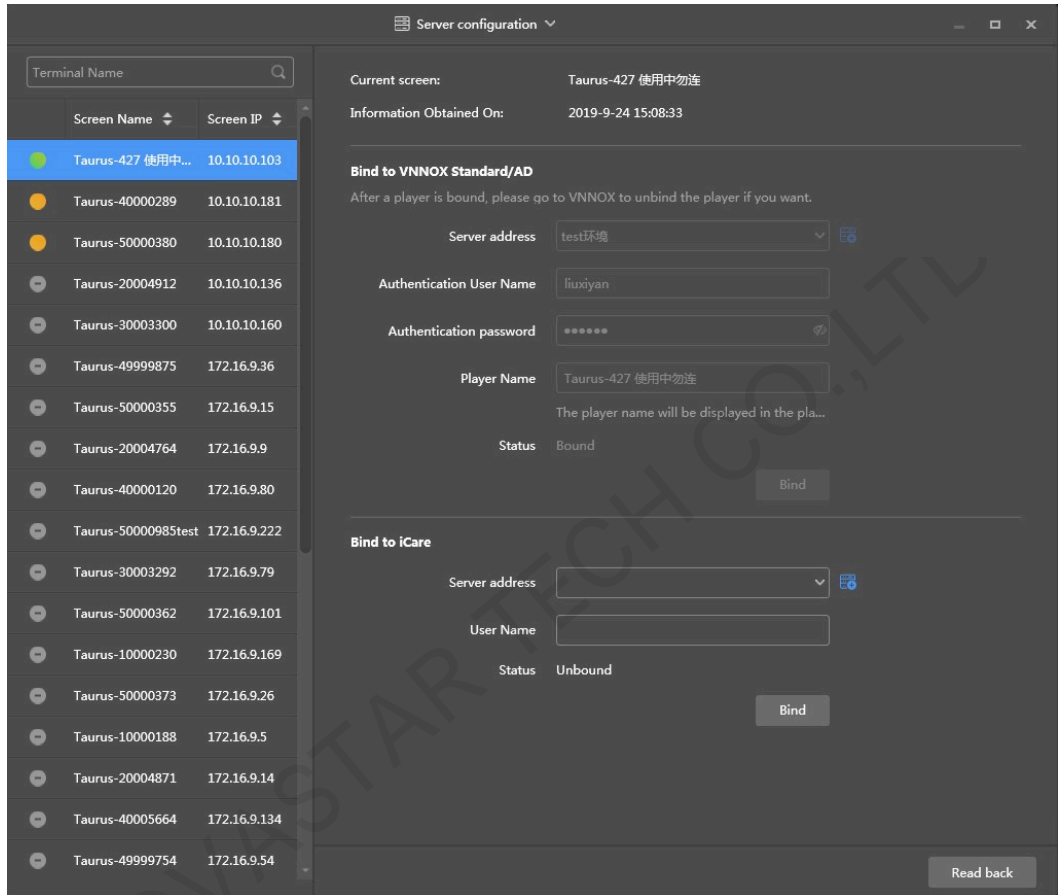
Server configuration

Terminal Name

| Screen Name | Screen IP |
|---|---|
| Taurus-427 使用中... | 10.10.10.103 |
| Taurus-40000289 | 10.10.10.181 |
| Taurus-50000380 | 10.10.10.180 |
| Taurus-20004912 | 10.10.10.136 |
| Taurus-30003300 | 10.10.10.160 |
| Taurus-49999875 | 172.16.9.36 |
| Taurus-50000355 | 172.16.9.15 |
| Taurus-20004764 | 172.16.9.9 |
| Taurus-40000120 | 172.16.9.80 |
| Taurus-50000985test | 172.16.9.222 |
| Taurus-30003292 | 172.16.9.79 |
| Taurus-50000362 | 172.16.9.101 |
| Taurus-10000230 | 172.16.9.169 |
| Taurus-50000373 | 172.16.9.26 |
| Taurus-10000188 | 172.16.9.5 |
| Taurus-20004871 | 172.16.9.14 |
| Taurus-40005664 | 172.16.9.134 |
| Taurus-49999754 | 172.16.9.54 |

Current screen: Taurus-427 使用中勿连
Information Obtained On: 2019-9-24 15:08:33

Bind to VNNOX Standard/AD
After a player is bound, please go to VNNOX to unbind the player if you want.

Server address test环境
Authentication User Name liuxiyan
Authentication password ••••••
Player Name Taurus-427 使用中勿连
The player name will be displayed in the pla...
Status Bound
Bind

Bind to iCare
Server address
User Name
Status Unbound
Bind

Read back

NOVASTAR TECH CO.,LTD